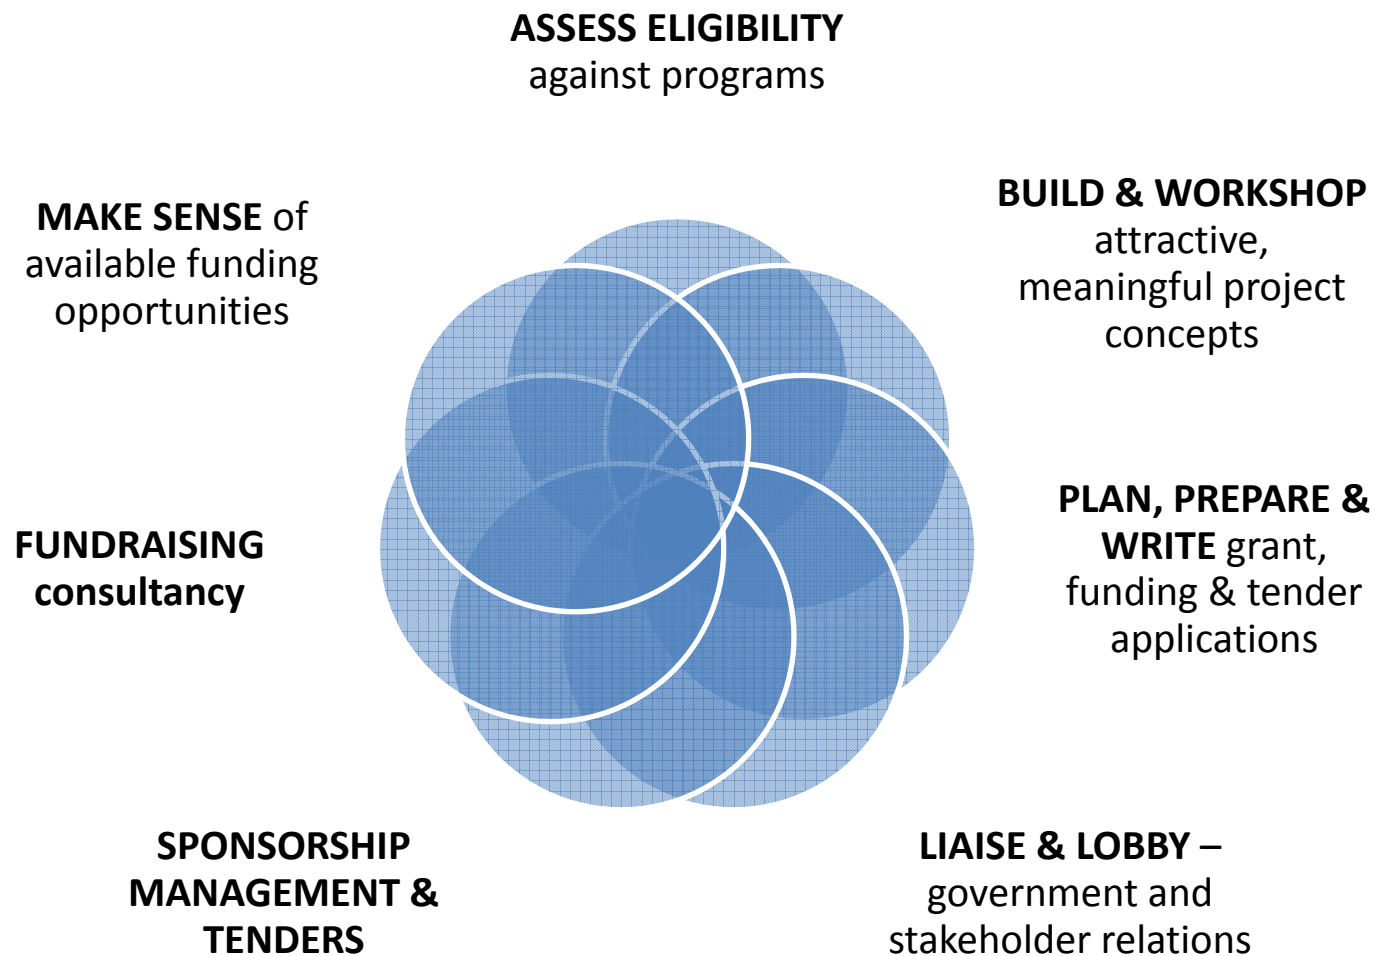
ASSESS ELIGIBILITY against programs

MAKE SENSE of available funding opportunities

BUILD & WORKSHOP attractive, meaningful project concepts

FUNDRAISING consultancy

PLAN, PREPARE & WRITE grant, funding & tender applications

SPONSORSHIP MANAGEMENT & TENDERS

LIAISE & LOBBY – government and stakeholder relations